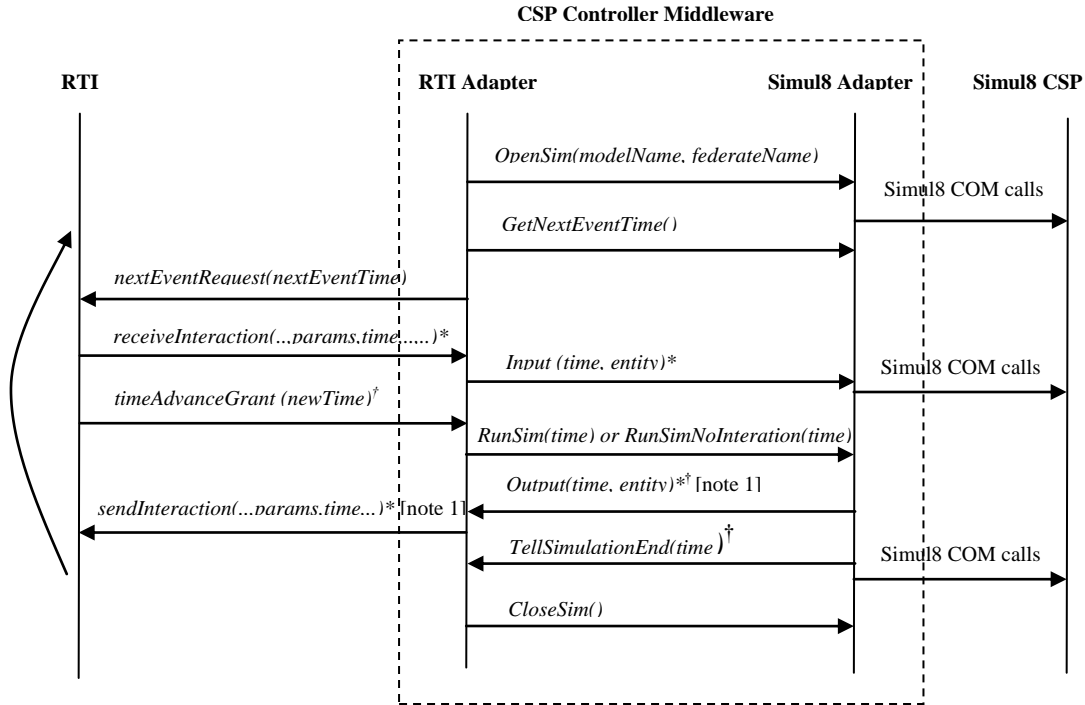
CSP Controller Middleware

RTI

RTI Adapter

Simul8 Adapter

Simul8 CSP

OpenSim(modelName, federateName)

Simul8 COM calls

GetNextEventTime()

nextEventRequest(nextEventTime)

receiveInteraction(...params,time,.....)*

Input (time, entity)*

Simul8 COM calls

timeAdvanceGrant (newTime)$^{\dagger}$

RunSim(time) or RunSimNoInteration(time)

Output(time, entity)*$^{\dagger}$ [note 1]

sendInteraction(...params,time...)* [note 1]

TellSimulationEnd(time)$^{\dagger}$

Simul8 COM calls

CloseSim()